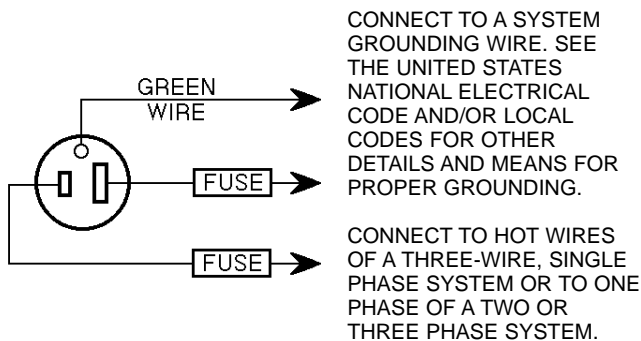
GREEN WIRE

FUSE

FUSE

CONNECT TO A SYSTEM GROUNDING WIRE. SEE THE UNITED STATES NATIONAL ELECTRICAL CODE AND/OR LOCAL CODES FOR OTHER DETAILS AND MEANS FOR PROPER GROUNDING.

CONNECT TO HOT WIRES OF A THREE-WIRE, SINGLE PHASE SYSTEM OR TO ONE PHASE OF A TWO OR THREE PHASE SYSTEM.